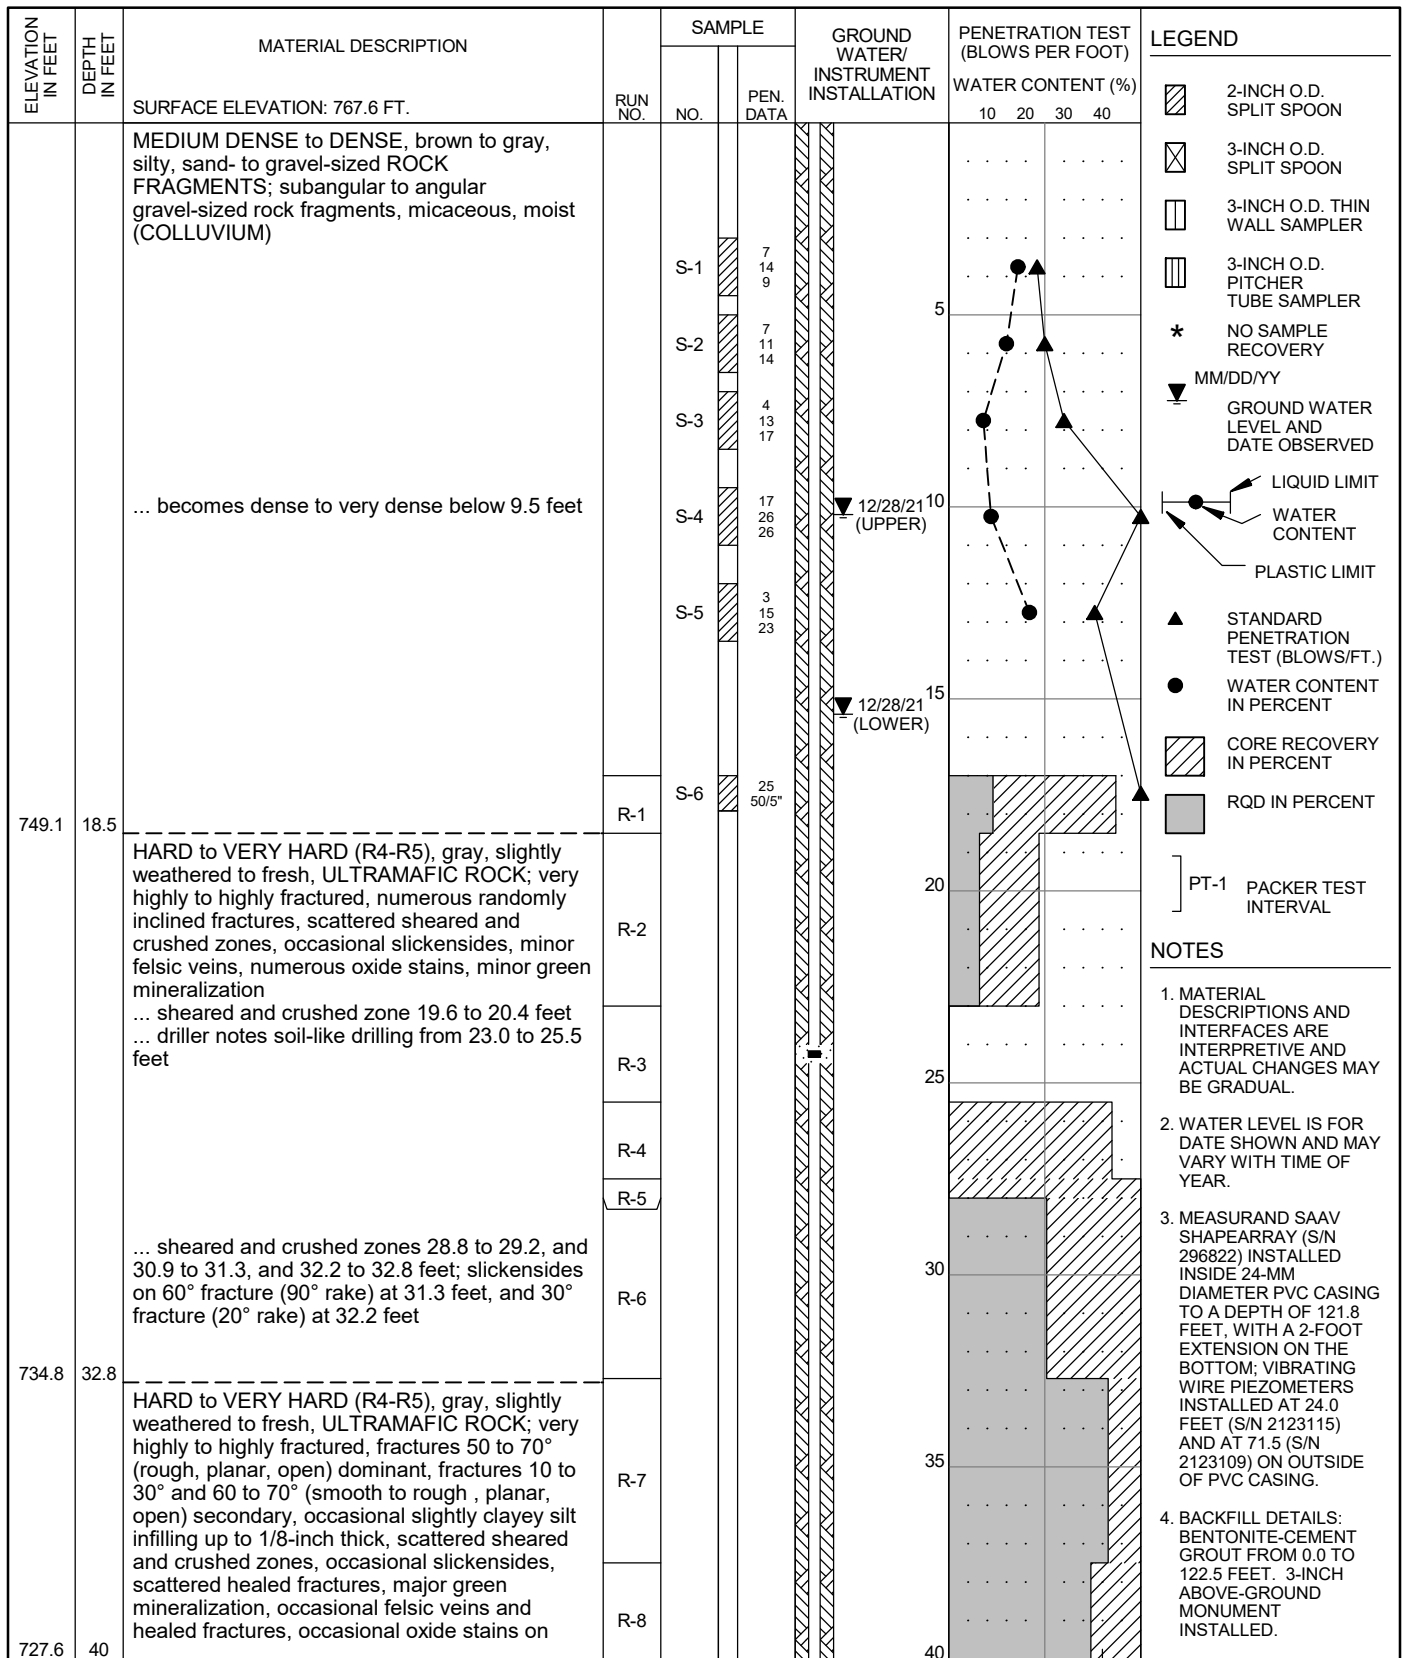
| ELEVATION IN FEET | DEPTH IN FEET | MATERIAL DESCRIPTION SURFACE ELEVATION: 767.6 FT. | RUN NO. | SAMPLE NO. | PEN. DATA | GROUND WATER/ INSTRUMENT INSTALLATION |
|---|---|---|---|---|---|---|
| | | MEDIUM DENSE to DENSE, brown to gray, silty, sand- to gravel-sized ROCK FRAGMENTS; subangular to angular gravel-sized rock fragments, micaceous, moist (COLLUVIUM) | | S-1 | 7 14 9 | |
| | | | | S-2 | 7 11 14 | |
| | | | | S-3 | 4 13 17 | |
| | | ... becomes dense to very dense below 9.5 feet | | S-4 | 17 26 26 | 12/28/21 (UPPER) |
| | | | | S-5 | 3 15 23 | |
| | | | | | | 12/28/21 (LOWER) |
| | | | R-1 | S-6 | 25 50/5" | |
| 749.1 | 18.5 | HARD to VERY HARD (R4-R5), gray, slightly weathered to fresh, ULTRAMAFIC ROCK; very highly to highly fractured, numerous randomly inclined fractures, scattered sheared and crushed zones, occasional slickensides, minor felsic veins, numerous oxide stains, minor green mineralization ... sheared and crushed zone 19.6 to 20.4 feet ... driller notes soil-like drilling from 23.0 to 25.5 feet | R-2 | | | |
| | | | R-3 | | | |
| | | | R-4 | | | |
| | | | R-5 | | | |
| | | ... sheared and crushed zones 28.8 to 29.2, and 30.9 to 31.3, and 32.2 to 32.8 feet; slickensides on 60° fracture (90° rake) at 31.3 feet, and 30° fracture (20° rake) at 32.2 feet | R-6 | | | |
| 734.8 | 32.8 | HARD to VERY HARD (R4-R5), gray, slightly weathered to fresh, ULTRAMAFIC ROCK; very highly to highly fractured, fractures 50 to 70° (rough, planar, open) dominant, fractures 10 to 30° and 60 to 70° (smooth to rough , planar, open) secondary, occasional slightly clayey silt infilling up to 1/8-inch thick, scattered sheared and crushed zones, occasional slickensides, scattered healed fractures, major green mineralization, occasional felsic veins and healed fractures, occasional oxide stains on | R-7 | | | |
| | | | R-8 | | | |
| 727.6 | 40 | | | | | |

PENETRATION TEST (BLOWS PER FOOT)
WATER CONTENT (%)
10 20 30 40
5
10
15
20
25
30
35
40

LEGEND
2-INCH O.D. SPLIT SPOON
3-INCH O.D. SPLIT SPOON
3-INCH O.D. THIN WALL SAMPLER
3-INCH O.D. PITCHER TUBE SAMPLER
* NO SAMPLE RECOVERY
MM/DD/YY GROUND WATER LEVEL AND DATE OBSERVED
LIQUID LIMIT
WATER CONTENT
PLASTIC LIMIT
STANDARD PENETRATION TEST (BLOWS/FT.)
WATER CONTENT IN PERCENT
CORE RECOVERY IN PERCENT
RQD IN PERCENT
PT-1 PACKER TEST INTERVAL

NOTES
1. MATERIAL DESCRIPTIONS AND INTERFACES ARE INTERPRETIVE AND ACTUAL CHANGES MAY BE GRADUAL.
2. WATER LEVEL IS FOR DATE SHOWN AND MAY VARY WITH TIME OF YEAR.
3. MEASURAND SAAV SHAPEARRAY (S/N 296822) INSTALLED INSIDE 24-MM DIAMETER PVC CASING TO A DEPTH OF 121.8 FEET, WITH A 2-FOOT EXTENSION ON THE BOTTOM; VIBRATING WIRE PIEZOMETERS INSTALLED AT 24.0 FEET (S/N 2123115) AND AT 71.5 (S/N 2123109) ON OUTSIDE OF PVC CASING.
4. BACKFILL DETAILS: BENTONITE-CEMENT GROUT FROM 0.0 TO 122.5 FEET. 3-INCH ABOVE-GROUND MONUMENT INSTALLED.